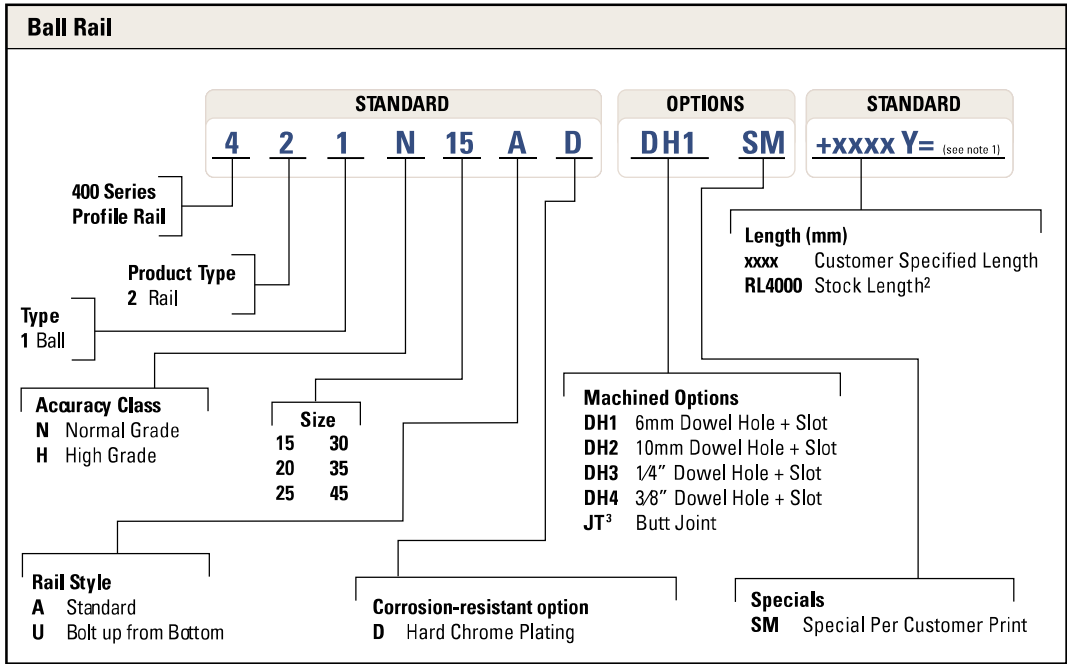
Ball Rail

STANDARD
4 2 1 N 15 A D

OPTIONS
DH1 SM

STANDARD
+xxxx Y= (see note 1)

400 Series
Profile Rail

Product Type
2 Rail

Type
1 Ball

Accuracy Class
N Normal Grade
H High Grade

Size
| 15 | 30 |
|---|---|
| 20 | 35 |
| 25 | 45 |

Rail Style
A Standard
U Bolt up from Bottom

Corrosion-resistant option
D Hard Chrome Plating

Machined Options
DH1 6mm Dowel Hole + Slot
DH2 10mm Dowel Hole + Slot
DH3 1/4" Dowel Hole + Slot
DH4 3/8" Dowel Hole + Slot
JT$^3$ Butt Joint

Length (mm)
xxxx Customer Specified Length
RL4000 Stock Length$^2$

Specials
SM Special Per Customer Print